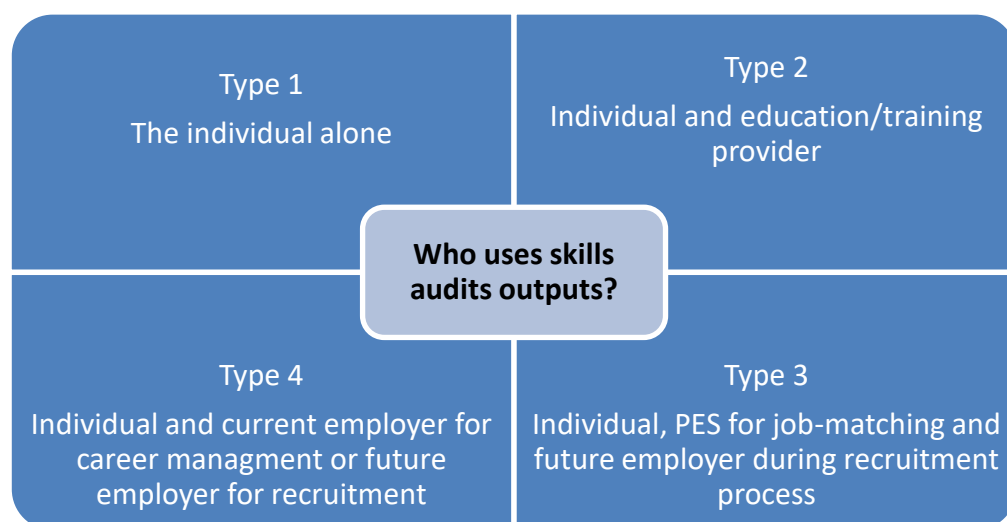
Type 1
The individual alone

Type 2
Individual and education/training provider

Who uses skills audits outputs?

Type 4
Individual and current employer for career managment or future employer for recruitment

Type 3
Individual, PES for job-matching and future employer during recruitment process